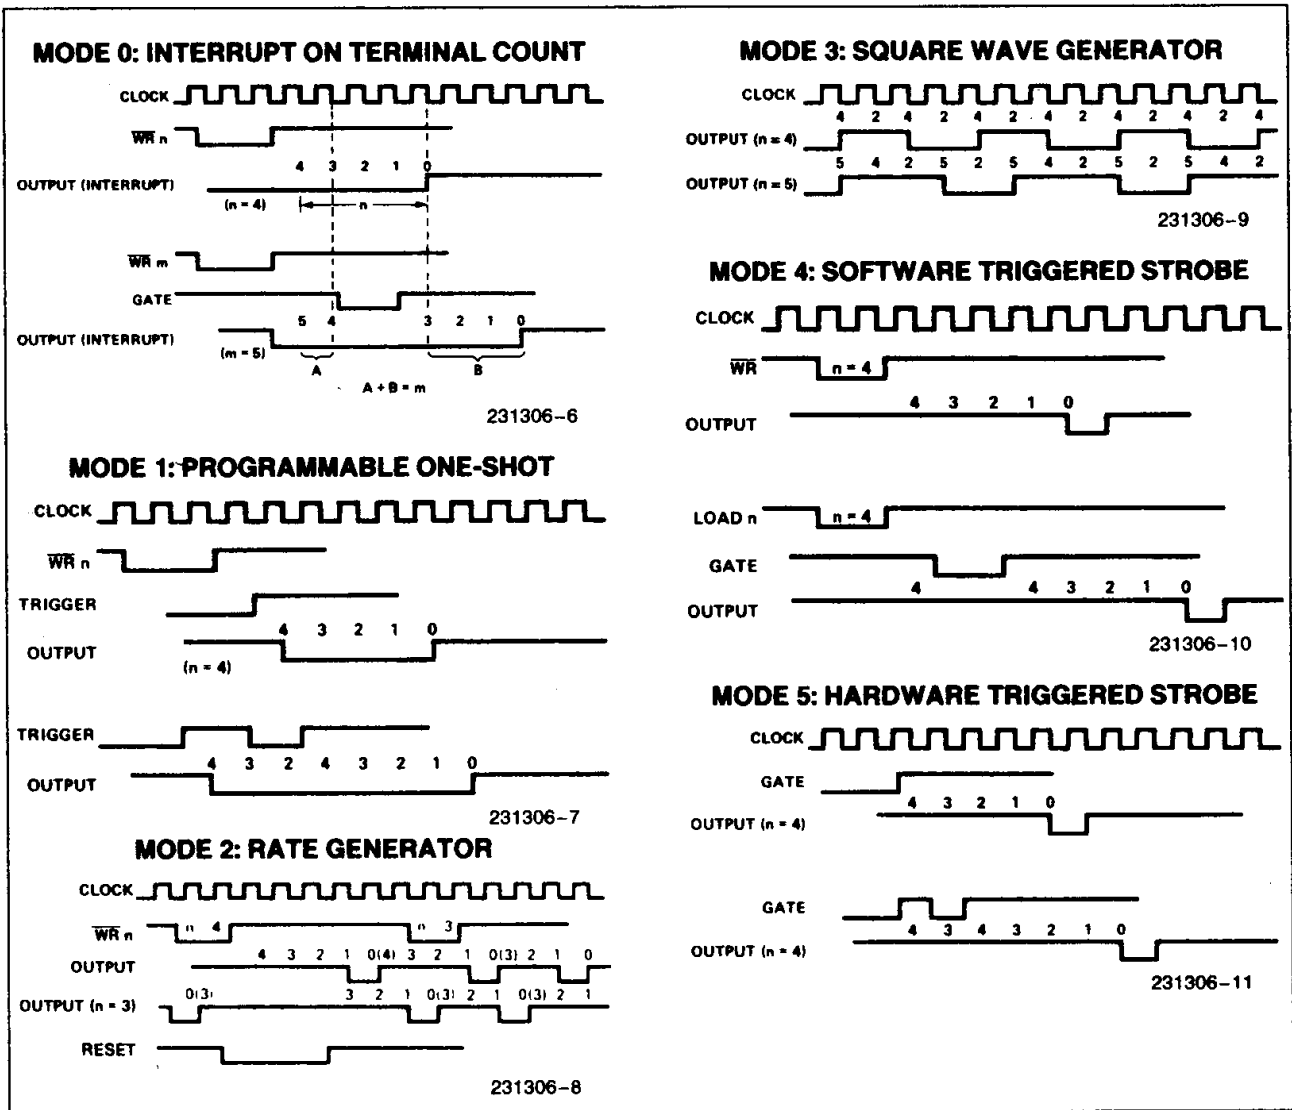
MODE 0: INTERRUPT ON TERMINAL COUNT

CLOCK

$\overline{WR}$ n

4 3 2 1 0

OUTPUT (INTERRUPT)

(n = 4)

n

$\overline{WR}$ m

GATE

5 4 3 2 1 0

OUTPUT (INTERRUPT)

(m = 5)

A

B

A + B = m

231306-6

MODE 1: PROGRAMMABLE ONE-SHOT

CLOCK

$\overline{WR}$ n

TRIGGER

4 3 2 1 0

OUTPUT

(n = 4)

TRIGGER

4 3 2 4 3 2 1 0

OUTPUT

231306-7

MODE 2: RATE GENERATOR

CLOCK

$\overline{WR}$ n

n 4

n 3

4 3 2 1 0(4) 3 2 1 0(3) 2 1 0

OUTPUT

0(3) 3 2 1 0(3) 2 1 0(3) 2 1

OUTPUT (n = 3)

RESET

231306-8

MODE 3: SQUARE WAVE GENERATOR

CLOCK

4 2 4 2 4 2 4 2 4 2 4 2 4

OUTPUT (n = 4)

5 4 2 5 2 5 4 2 5 2 5 4 2

OUTPUT (n = 5)

231306-9

MODE 4: SOFTWARE TRIGGERED STROBE

CLOCK

$\overline{WR}$

n = 4

4 3 2 1 0

OUTPUT

LOAD n

n = 4

GATE

4 4 3 2 1 0

OUTPUT

231306-10

MODE 5: HARDWARE TRIGGERED STROBE

CLOCK

GATE

4 3 2 1 0

OUTPUT (n = 4)

GATE

4 3 4 3 2 1 0

OUTPUT (n = 4)

231306-11